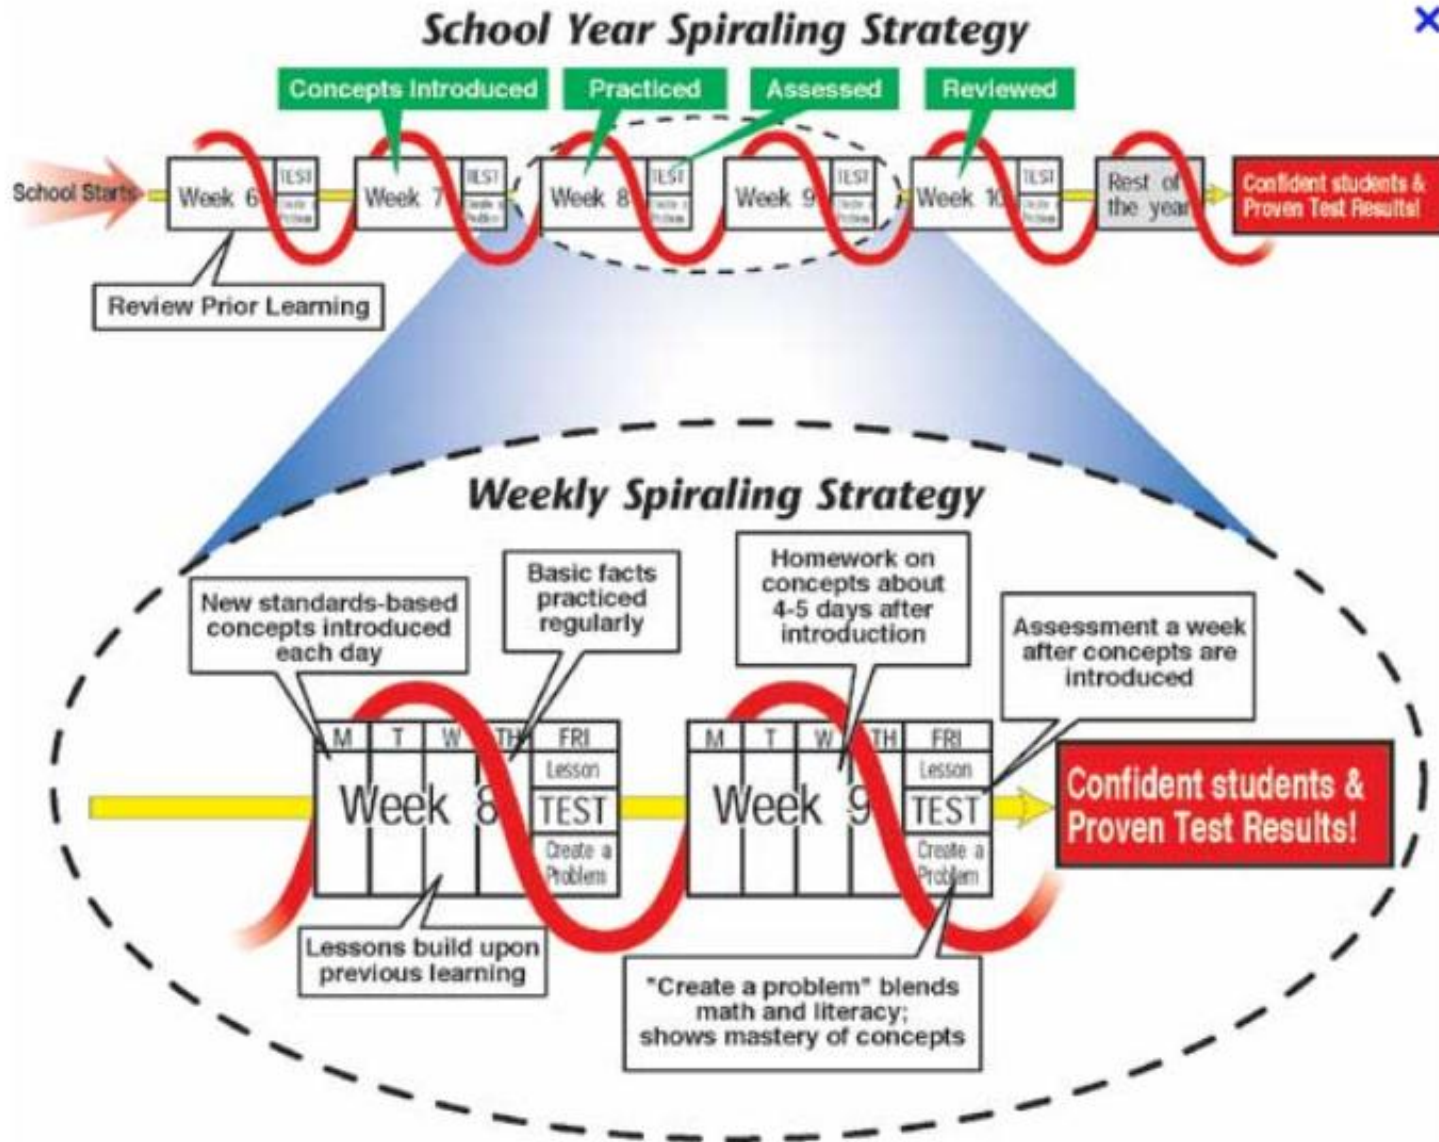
School Year Spiraling Strategy

×

Concepts Introduced

Practiced

Assessed

Reviewed

School Starts

Week 6 TEST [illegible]

Week 7 TEST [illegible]

Week 8 TEST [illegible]

Week 9 TEST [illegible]

Week 10 TEST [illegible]

Rest of the year

Confident students & Proven Test Results!

Review Prior Learning

Weekly Spiraling Strategy

New standards-based concepts introduced each day

Basic facts practiced regularly

Homework on concepts about 4-5 days after introduction

Assessment a week after concepts are introduced

| M | T | W | TH | FRI |
|---|---|---|---|---|
| Week 8 | | | | Lesson TEST Create a Problem |

| M | T | W | TH | FRI |
|---|---|---|---|---|
| Week 9 | | | | Lesson TEST Create a Problem |

Confident students & Proven Test Results!

Lessons build upon previous learning

"Create a problem" blends math and literacy; shows mastery of concepts